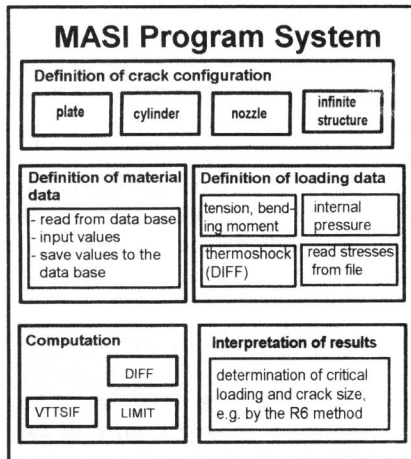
MASI Program System

Definition of crack configuration

plate

cylinder

nozzle

infinite structure

Definition of material data

- read from data base
- input values
- save values to the data base

Definition of loading data

tension, bending moment

internal pressure

thermoshock (DIFF)

read stresses from file

Computation

DIFF

VTTSIF

LIMIT

interpretation of results

determination of critical loading and crack size, e.g. by the R6 method